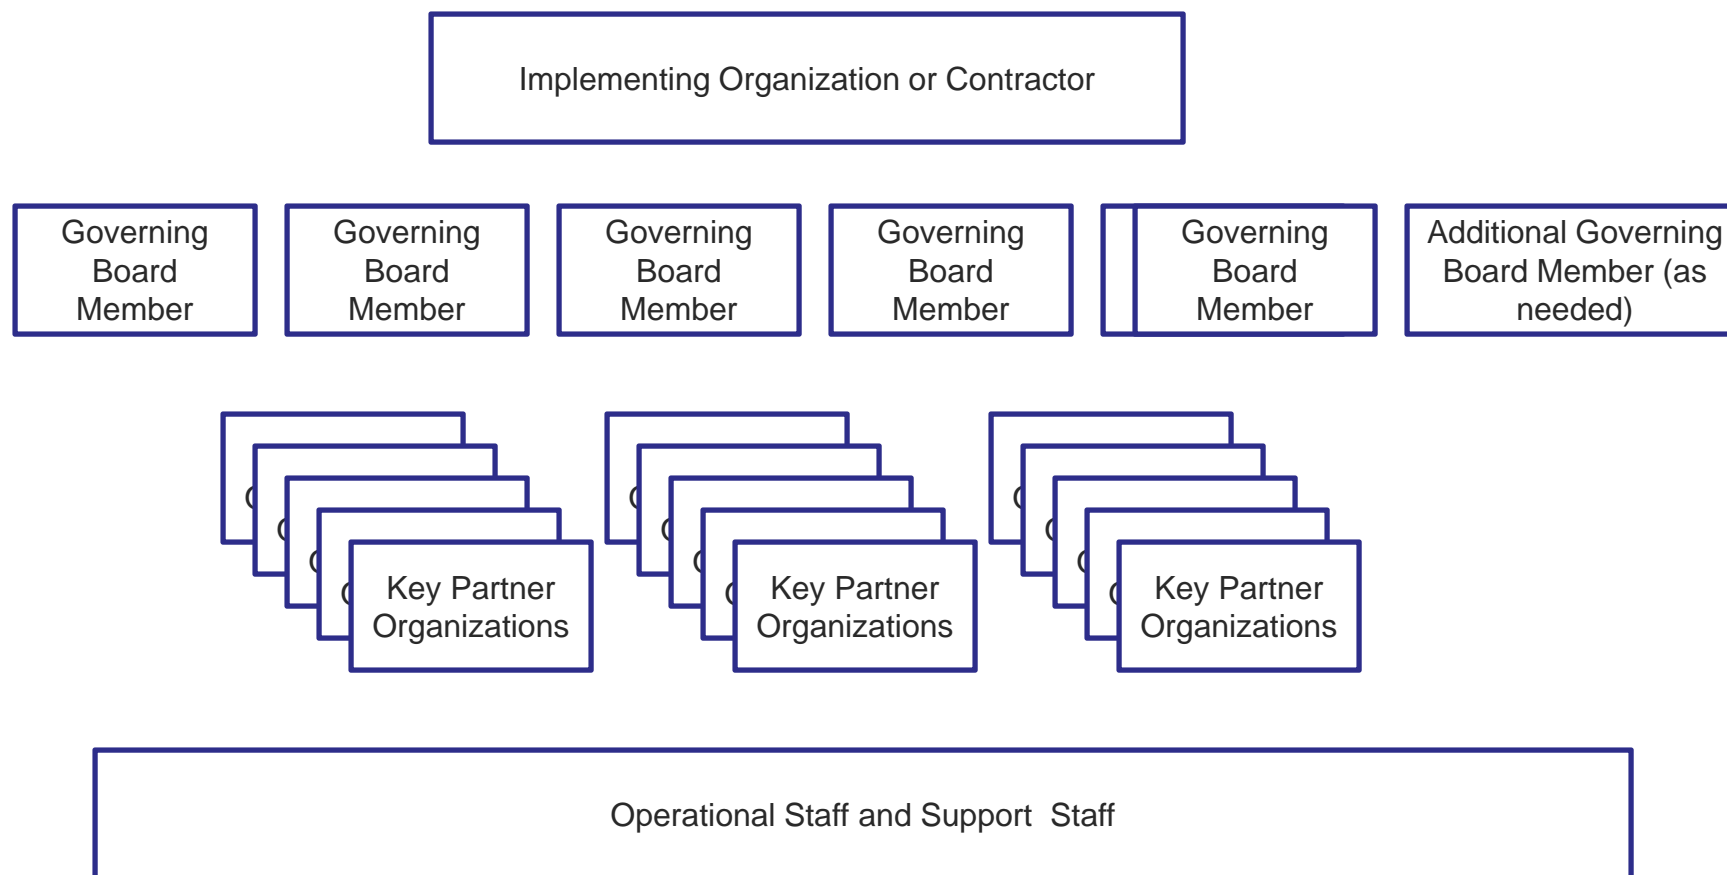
Implementing Organization or Contractor

Governing Board Member

Governing Board Member

Governing Board Member

Governing Board Member

Governing Board Member

Additional Governing Board Member (as needed)

Key Partner Organizations

Key Partner Organizations

Key Partner Organizations

Operational Staff and Support Staff